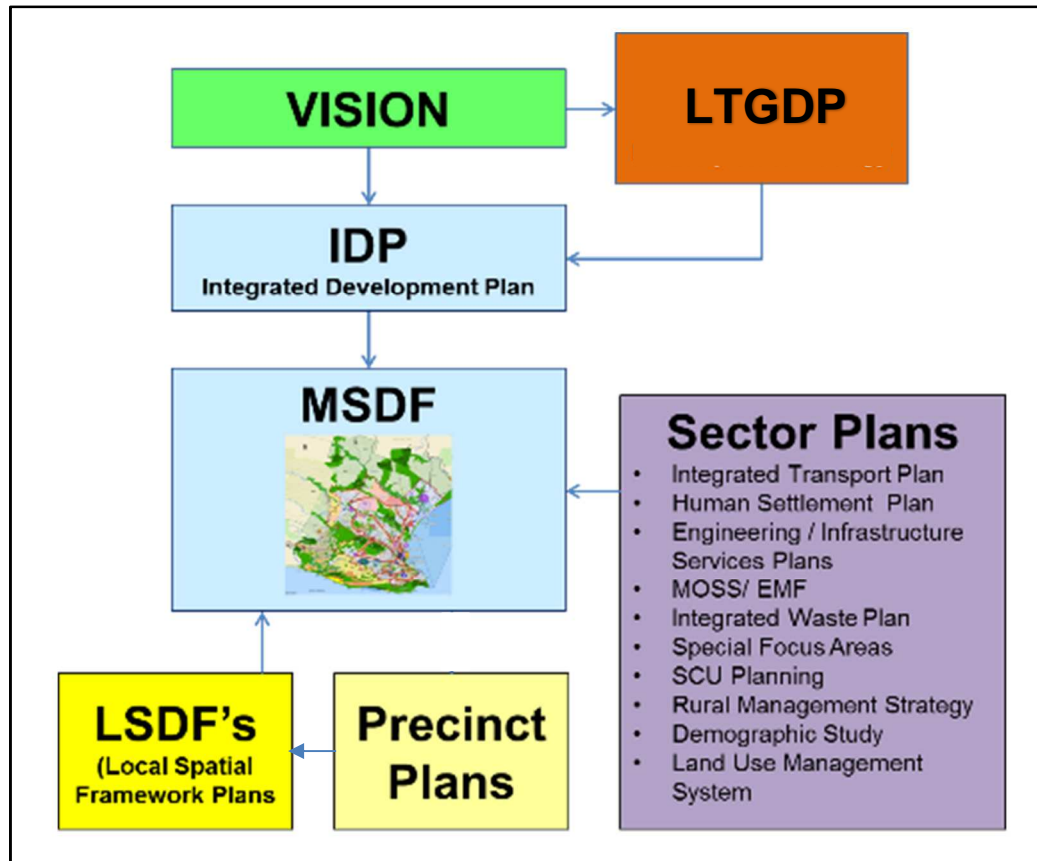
VISION

LTGDP

IDP
Integrated Development Plan

MSDF

Sector Plans
- Integrated Transport Plan
- Human Settlement Plan
- Engineering / Infrastructure Services Plans
- MOSS/ EMF
- Integrated Waste Plan
- Special Focus Areas
- SCU Planning
- Rural Management Strategy
- Demographic Study
- Land Use Management System

LSDF's
(Local Spatial Framework Plans

Precinct Plans